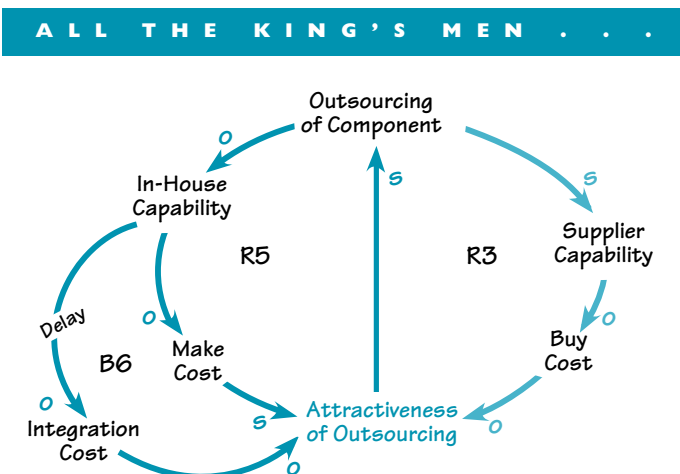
ALL THE KING'S MEN . . .

Outsourcing of Component

o

s

s

In-House Capability

R5

R3

Supplier Capability

Delay

o

o

B6

Make Cost

Buy Cost

o

s

Attractiveness of Outsourcing

o

Integration Cost

o